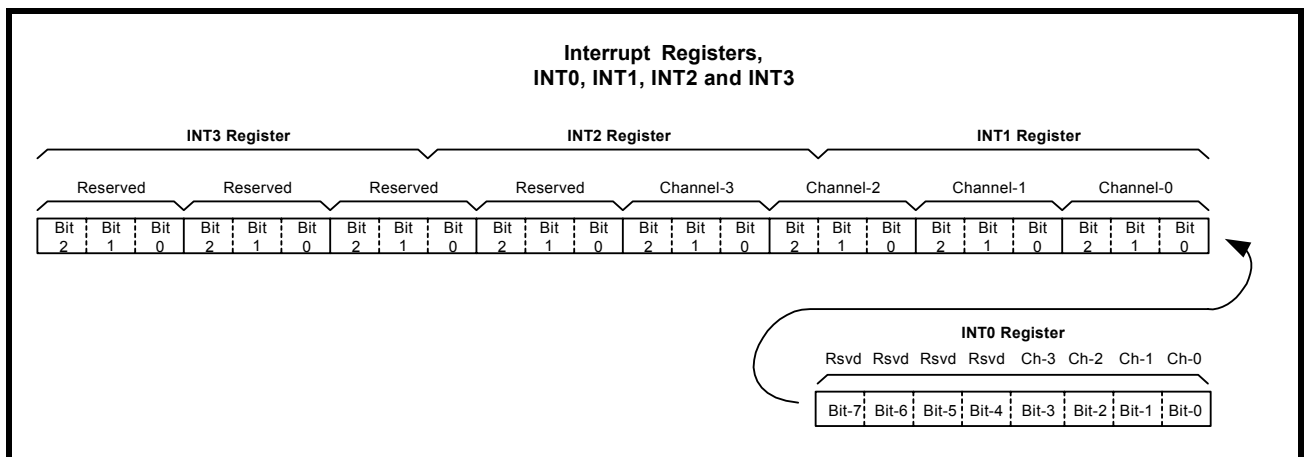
Interrupt Registers,
INT0, INT1, INT2 and INT3

INT3 Register

INT2 Register

INT1 Register

Reserved

Reserved

Reserved

Reserved

Channel-3

Channel-2

Channel-1

Channel-0

| Bit 2 | Bit 1 | Bit 0 | Bit 2 | Bit 1 | Bit 0 | Bit 2 | Bit 1 | Bit 0 | Bit 2 | Bit 1 | Bit 0 | Bit 2 | Bit 1 | Bit 0 | Bit 2 | Bit 1 | Bit 0 | Bit 2 | Bit 1 | Bit 0 | Bit 2 | Bit 1 | Bit 0 |
|---|---|---|---|---|---|---|---|---|---|---|---|---|---|---|---|---|---|---|---|---|---|---|---|

INT0 Register

Rsvd Rsvd Rsvd Rsvd Ch-3 Ch-2 Ch-1 Ch-0

| Bit-7 | Bit-6 | Bit-5 | Bit-4 | Bit-3 | Bit-2 | Bit-1 | Bit-0 |
|---|---|---|---|---|---|---|---|